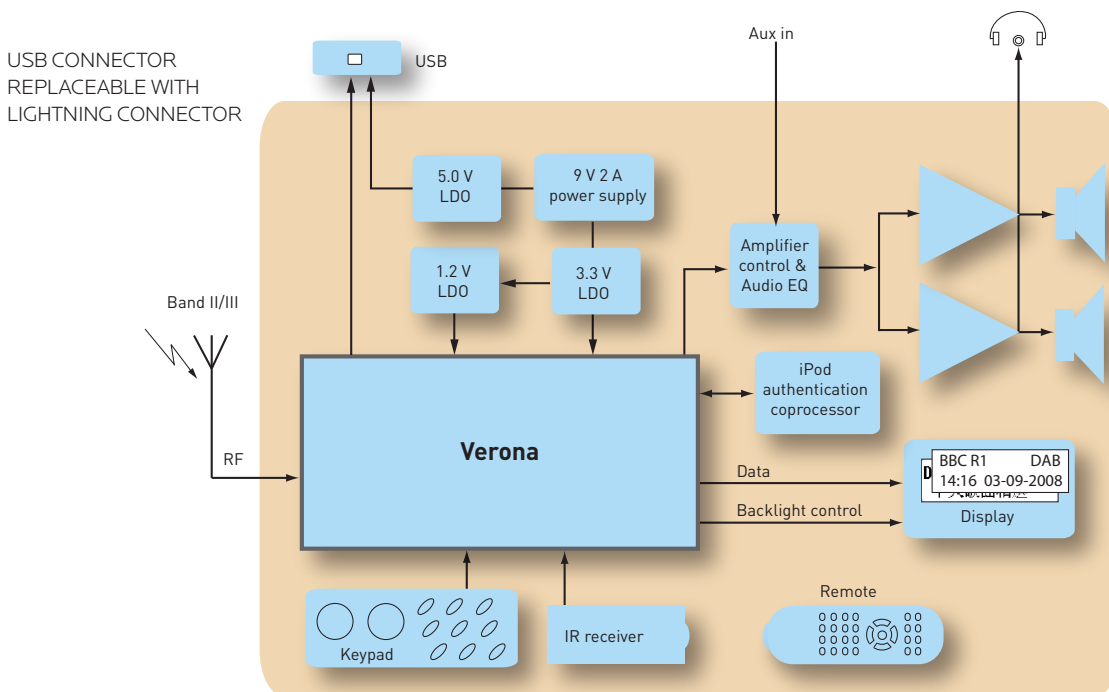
USB CONNECTOR REPLACEABLE WITH LIGHTNING CONNECTOR

USB

Aux in

5.0 V LDO

9 V 2 A power supply

1.2 V LDO

3.3 V LDO

Amplifier control & Audio EQ

Band II/III

RF

Verona

iPod authentication coprocessor

Data

Backlight control

BBC R1 DAB
14:16 03-09-2008

Display

Keypad

IR receiver

Remote